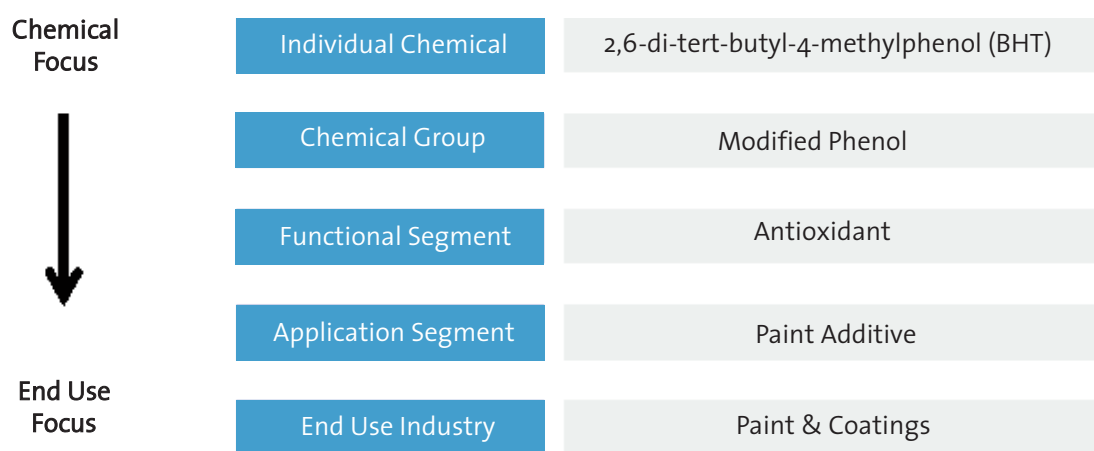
Chemical Focus

Individual Chemical
2,6-di-tert-butyl-4-methylphenol (BHT)

Chemical Group
Modified Phenol

Functional Segment
Antioxidant

Application Segment
Paint Additive

End Use Focus

End Use Industry
Paint & Coatings